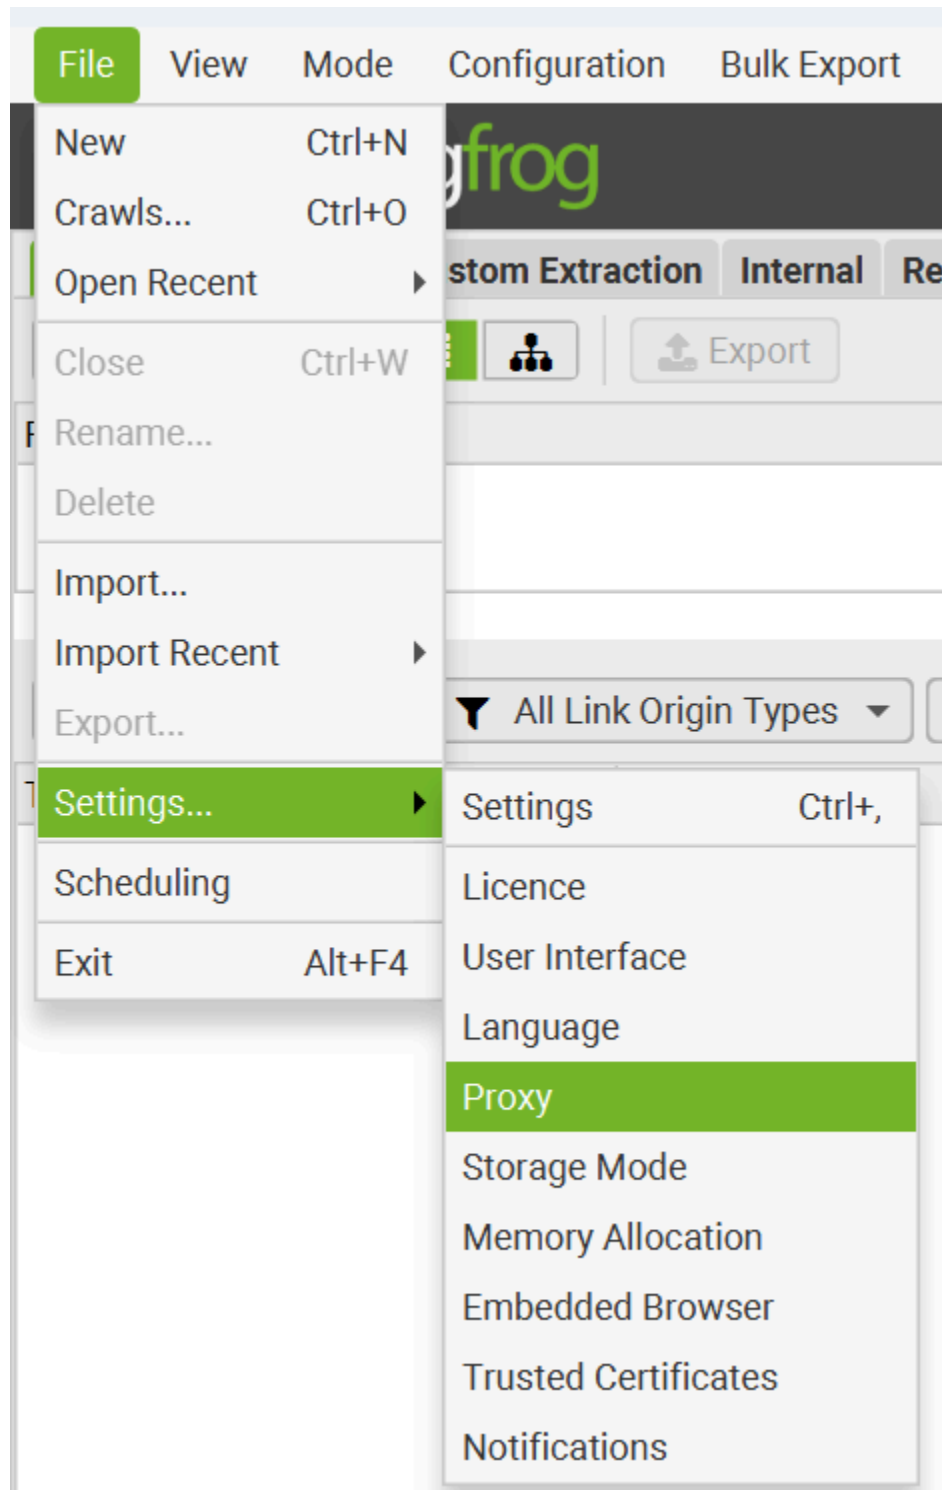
File View Mode Configuration Bulk Export

New Ctrl+N
Crawls... Ctrl+O
Open Recent
Close Ctrl+W
Rename...
Delete
Import...
Import Recent
Export...
Settings...
Scheduling
Exit Alt+F4

gfrog

stom Extraction Internal Re

Export

All Link Origin Types

Settings Ctrl+,
Licence
User Interface
Language
Proxy
Storage Mode
Memory Allocation
Embedded Browser
Trusted Certificates
Notifications